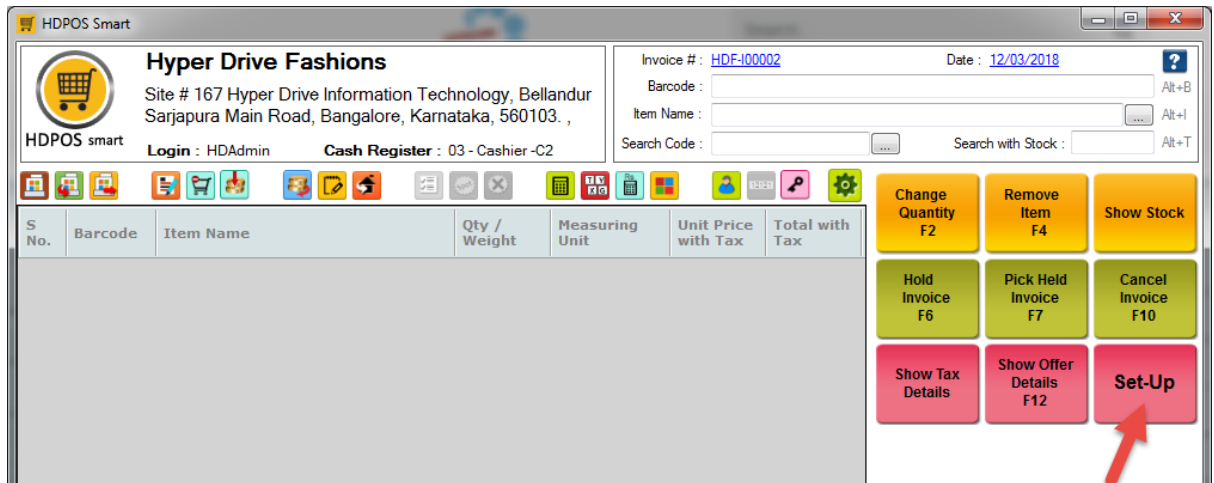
HDPOS Smart

HDPOS smart

Hyper Drive Fashions

Site # 167 Hyper Drive Information Technology, Bellandur Sarjapura Main Road, Bangalore, Karnataka, 560103. ,

Login : HDAdmin Cash Register : 03 - Cashier -C2

Invoice # : HDF-I00002 Date : 12/03/2018

Barcode : Alt+B

Item Name : ... Alt+I

Search Code : ... Search with Stock : Alt+T

| S No. | Barcode | Item Name | Qty / Weight | Measuring Unit | Unit Price with Tax | Total with Tax |
|---|---|---|---|---|---|---|

Change Quantity F2

Remove Item F4

Show Stock

Hold Invoice F6

Pick Held Invoice F7

Cancel Invoice F10

Show Tax Details

Show Offer Details F12

Set-Up